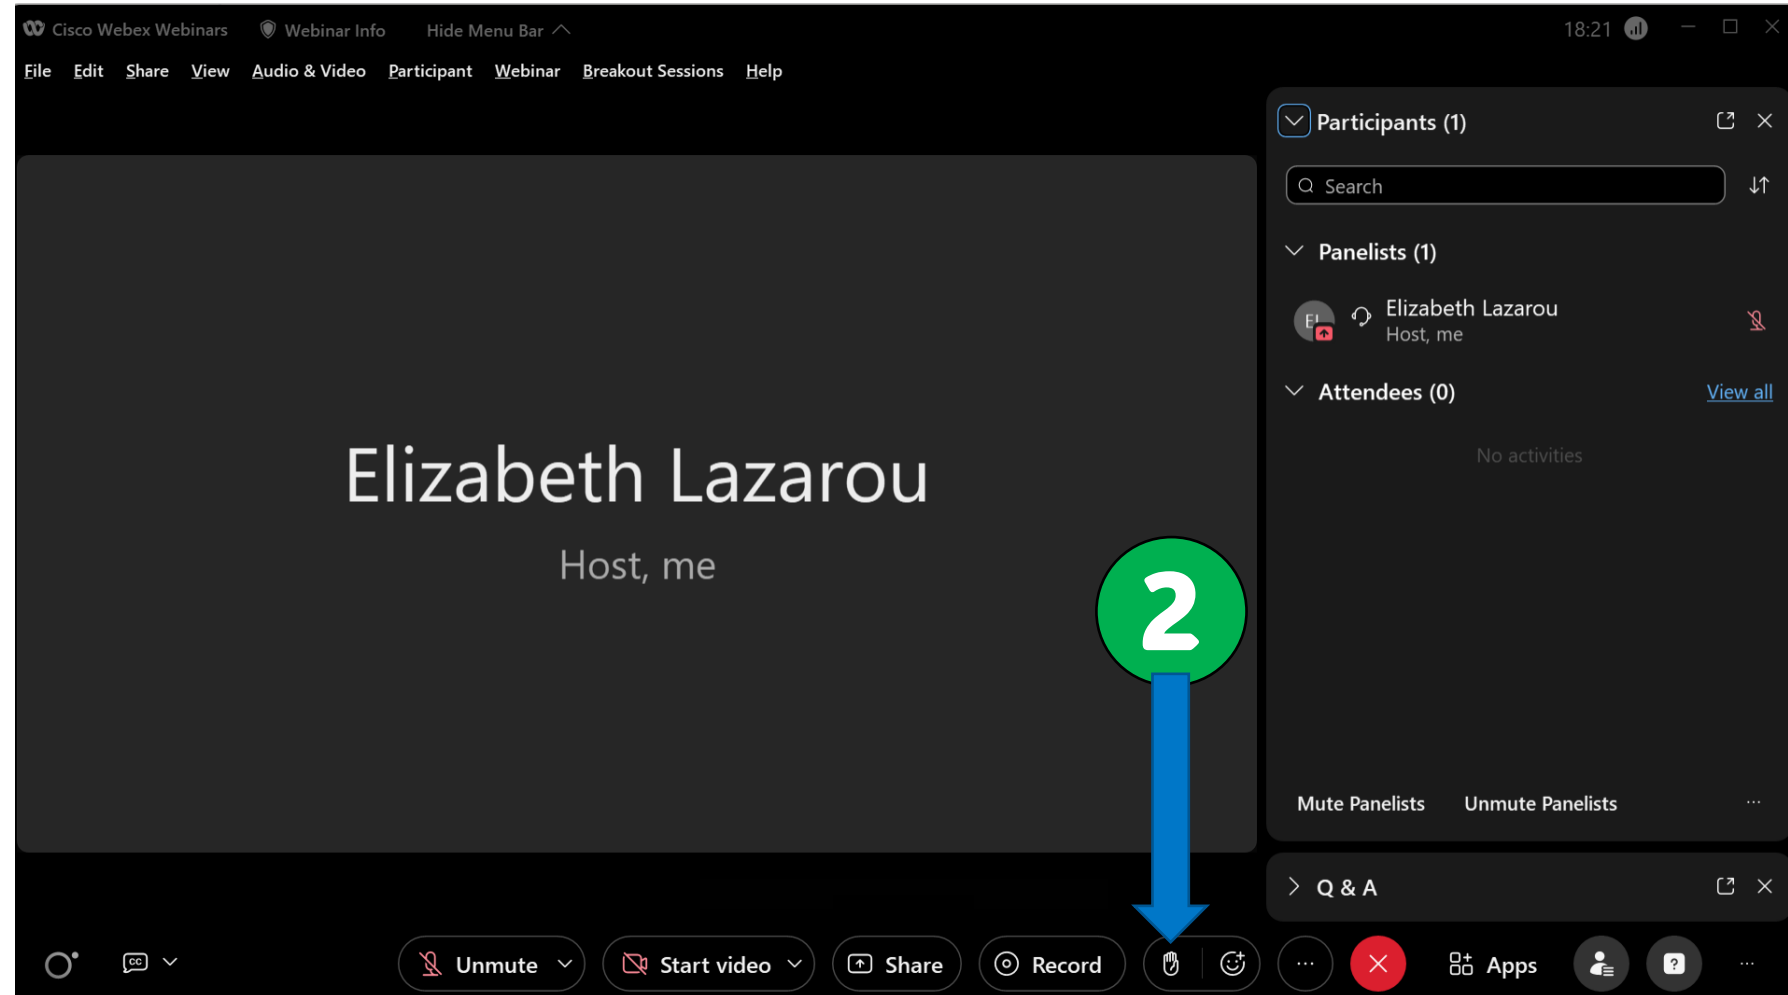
Cisco Webex Webinars Webinar Info Hide Menu Bar

18:21

File Edit Share View Audio & Video Participant Webinar Breakout Sessions Help

Elizabeth Lazarou

Host, me

2

Participants (1)

Search

Panelists (1)

EL

Elizabeth Lazarou
Host, me

Attendees (0)

View all

No activities

Mute Panelists Unmute Panelists ...

Q & A

Unmute Start video Share Record ... Apps ...